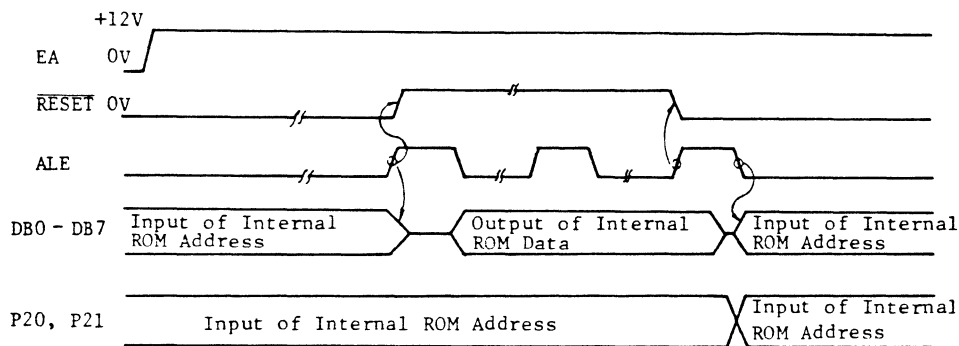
+12V

EA 0V

$\overline{RESET}$ 0V

ALE

DB0 - DB7 Input of Internal ROM Address

Output of Internal ROM Data

Input of Internal ROM Address

P20, P21 Input of Internal ROM Address

Input of Internal ROM Address